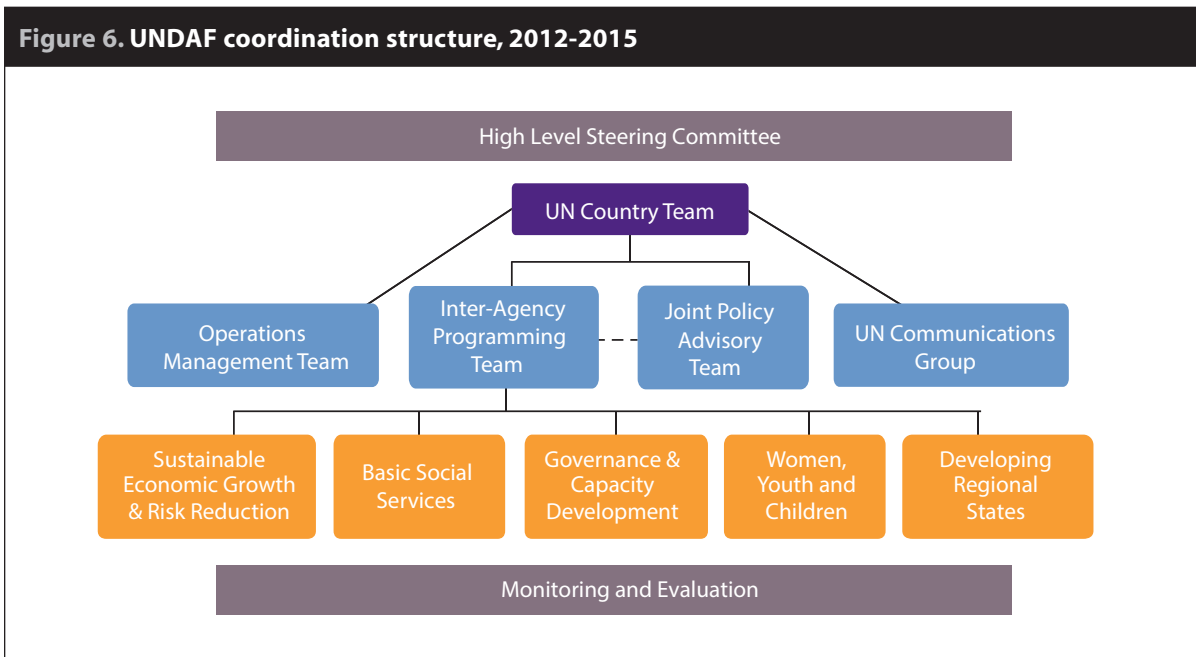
**Figure 6.** UNDAF coordination structure, 2012-2015

High Level Steering Committee

UN Country Team

Operations Management Team

Inter-Agency Programming Team

Joint Policy Advisory Team

UN Communications Group

Sustainable Economic Growth & Risk Reduction

Basic Social Services

Governance & Capacity Development

Women, Youth and Children

Developing Regional States

Monitoring and Evaluation